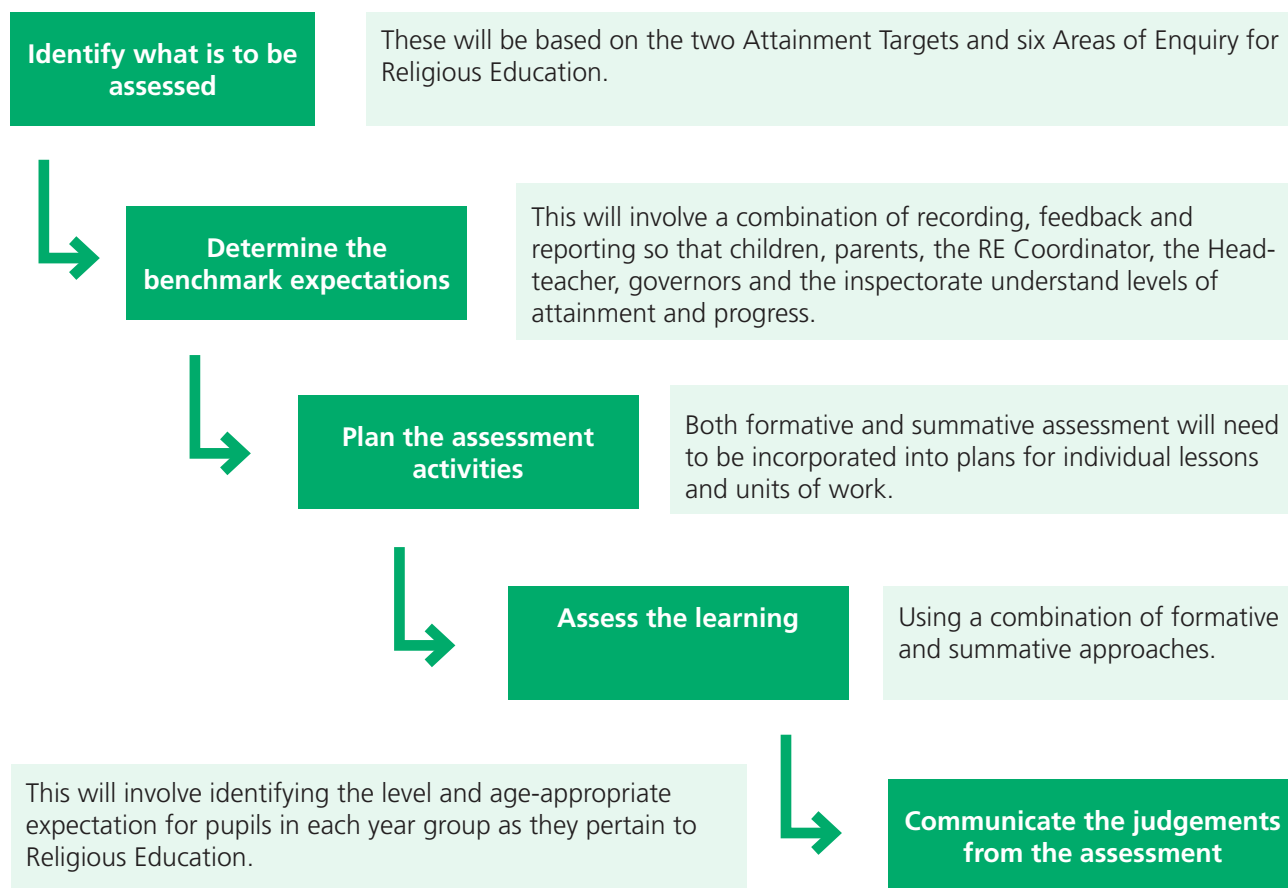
Identify what is to be assessed

These will be based on the two Attainment Targets and six Areas of Enquiry for Religious Education.

Determine the benchmark expectations

This will involve a combination of recording, feedback and reporting so that children, parents, the RE Coordinator, the Headteacher, governors and the inspectorate understand levels of attainment and progress.

Plan the assessment activities

Both formative and summative assessment will need to be incorporated into plans for individual lessons and units of work.

Assess the learning

Using a combination of formative and summative approaches.

This will involve identifying the level and age-appropriate expectation for pupils in each year group as they pertain to Religious Education.

Communicate the judgements from the assessment